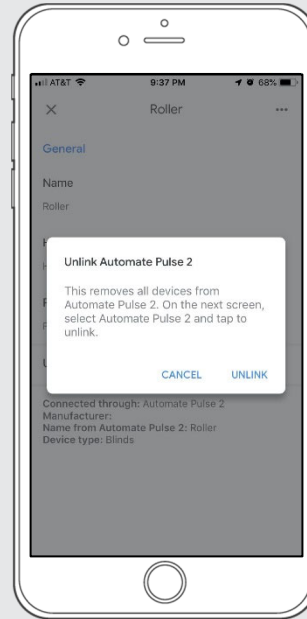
AT&T 9:37 PM 68%

Roller

General

Name

Roller

Unlink Automate Pulse 2

This removes all devices from Automate Pulse 2. On the next screen, select Automate Pulse 2 and tap to unlink.

CANCEL UNLINK

Connected through: Automate Pulse 2
Manufacturer:
Name from Automate Pulse 2: Roller
Device type: Blinds